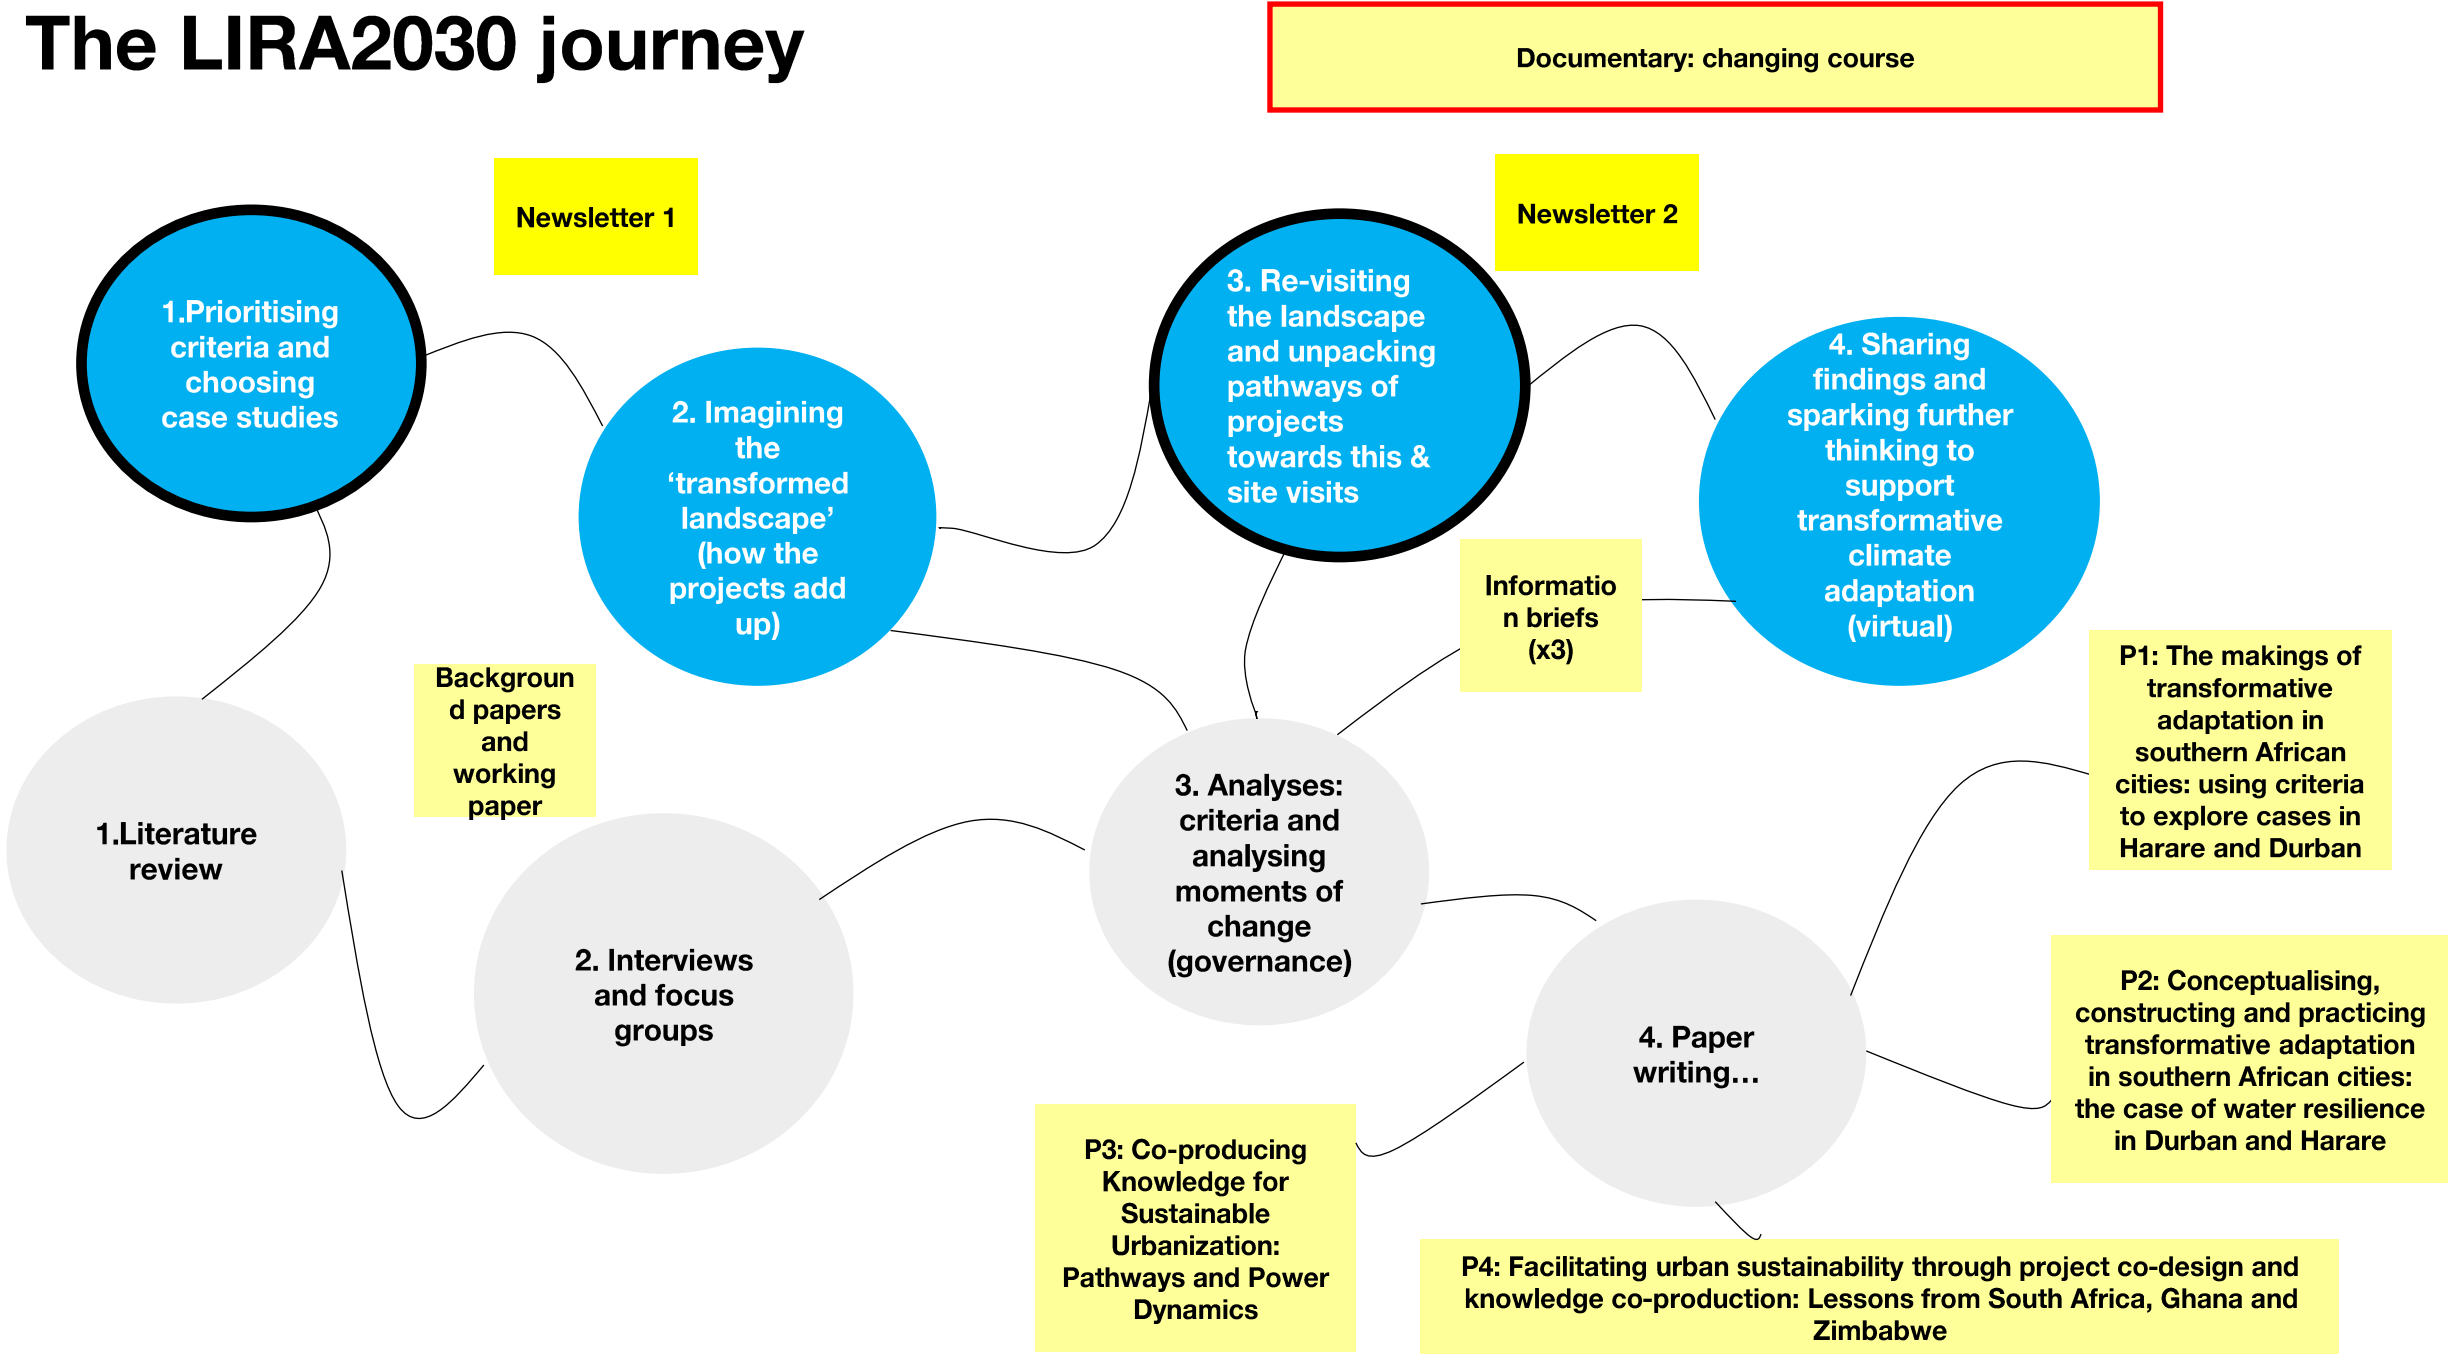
The LIRA2030 journey

Documentary: changing course

Newsletter 1

Newsletter 2

1.Prioritising criteria and choosing case studies

2. Imagining the 'transformed landscape' (how the projects add up)

3. Re-visiting the landscape and unpacking pathways of projects towards this & site visits

4. Sharing findings and sparking further thinking to support transformative climate adaptation (virtual)

Information briefs (x3)

Background papers and working paper

1.Literature review

2. Interviews and focus groups

3. Analyses: criteria and analysing moments of change (governance)

4. Paper writing…

P1: The makings of transformative adaptation in southern African cities: using criteria to explore cases in Harare and Durban

P2: Conceptualising, constructing and practicing transformative adaptation in southern African cities: the case of water resilience in Durban and Harare

P3: Co-producing Knowledge for Sustainable Urbanization: Pathways and Power Dynamics

P4: Facilitating urban sustainability through project co-design and knowledge co-production: Lessons from South Africa, Ghana and Zimbabwe